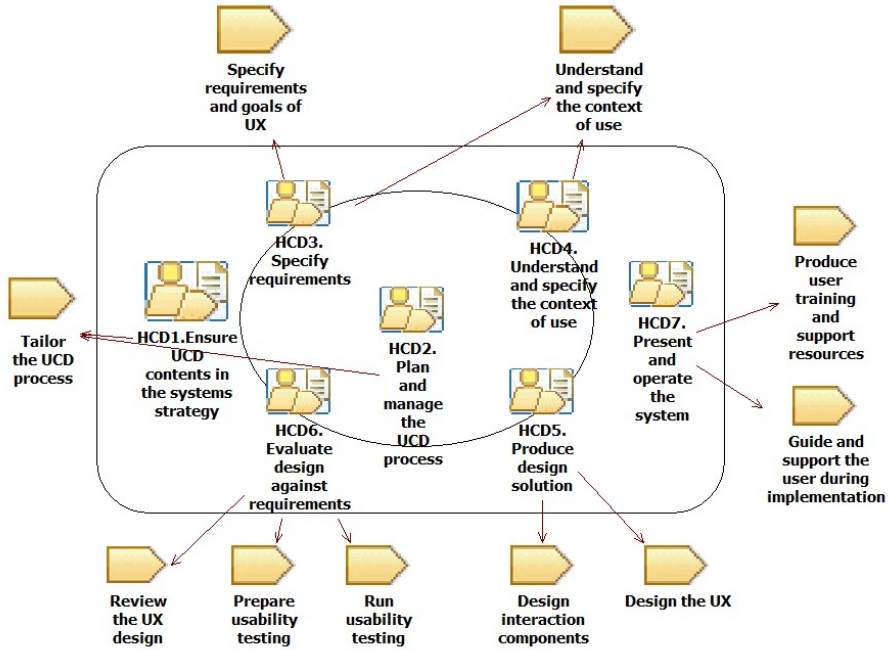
Specify requirements and goals of UX

Understand and specify the context of use

HCD3. Specify requirements

HCD4. Understand and specify the context of use

Produce user training and support resources

Tailor the UCD process

HCD1.Ensure UCD contents in the systems strategy

HCD2. Plan and manage the UCD process

HCD7. Present and operate the system

Guide and support the user during implementation

HCD6. Evaluate design against requirements

HCD5. Produce design solution

Review the UX design

Prepare usability testing

Run usability testing

Design interaction components

Design the UX